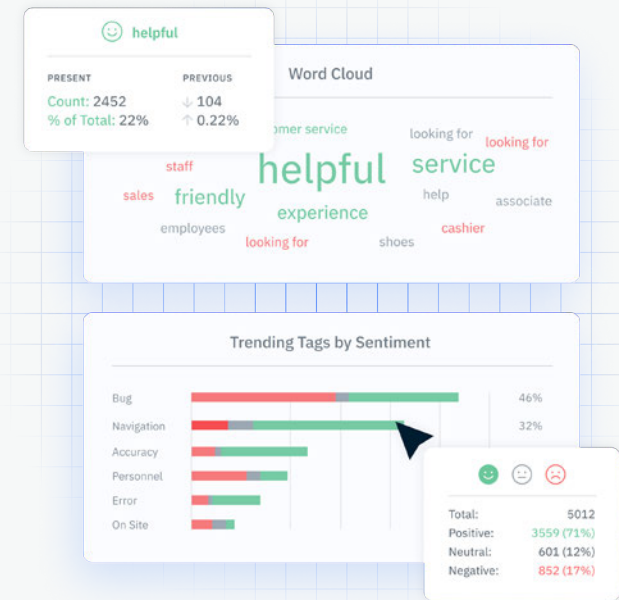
helpful

PRESENT
Count: 2452
% of Total: 22%

PREVIOUS
↓ 104
↑ 0.22%

Word Cloud

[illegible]omer service
looking for
looking for
staff
helpful
service
sales
friendly
help
associate
experience
employees
cashier
looking for
shoes

Trending Tags by Sentiment

Bug
46%
Navigation
32%
Accuracy
Personnel
Error
On Site

Total: 5012
Positive: 3559 (71%)
Neutral: 601 (12%)
Negative: 852 (17%)